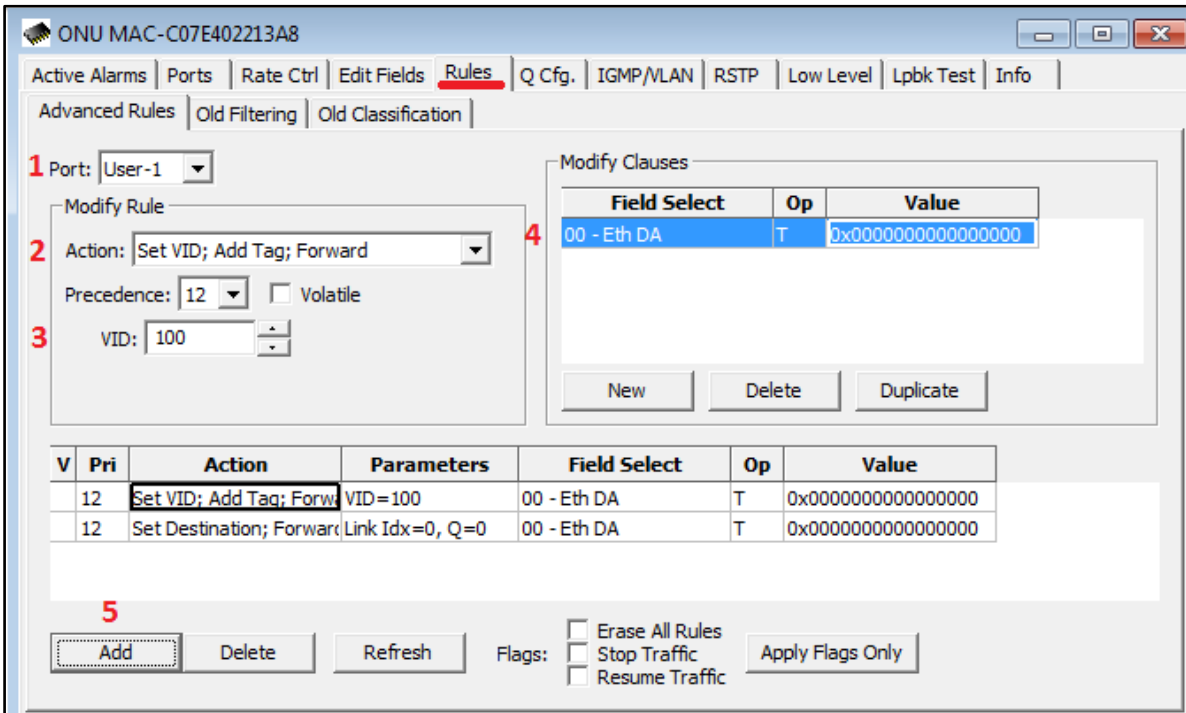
ONU MAC-C07E402213A8

Active Alarms | Ports | Rate Ctrl | Edit Fields | Rules | Q Cfg. | IGMP/VLAN | RSTP | Low Level | Lpbk Test | Info

Advanced Rules | Old Filtering | Old Classification

1 Port: User-1

Modify Rule

2 Action: Set VID; Add Tag; Forward

Precedence: 12 Volatile

3 VID: 100

Modify Clauses

| Field Select | Op | Value |
|---|---|---|
| 00 - Eth DA | T | 0x0000000000000000 |

4

New Delete Duplicate

| V | Pri | Action | Parameters | Field Select | Op | Value |
|---|---|---|---|---|---|---|
| | 12 | Set VID; Add Tag; Forw | VID=100 | 00 - Eth DA | T | 0x0000000000000000 |
| | 12 | Set Destination; Forward | Link Idx=0, Q=0 | 00 - Eth DA | T | 0x0000000000000000 |

5

Add Delete Refresh Flags: Erase All Rules Stop Traffic Resume Traffic Apply Flags Only